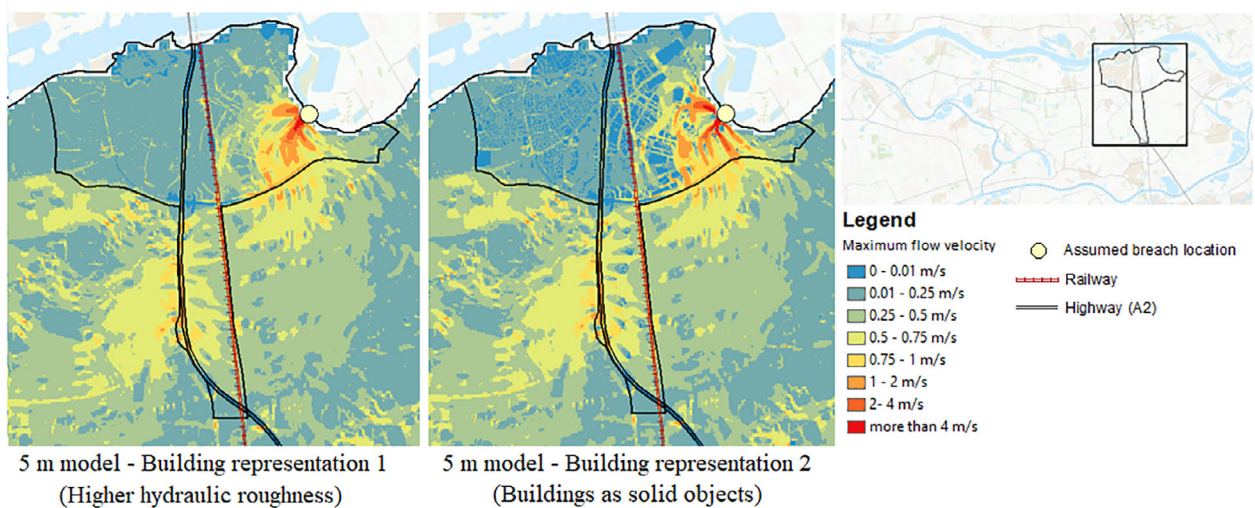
Legend

Maximum flow velocity

0 - 0.01 m/s

0.01 - 0.25 m/s

0.25 - 0.5 m/s

0.5 - 0.75 m/s

0.75 - 1 m/s

1 - 2 m/s

2- 4 m/s

more than 4 m/s

Assumed breach location

Railway

Highway (A2)

5 m model - Building representation 1
(Higher hydraulic roughness)

5 m model - Building representation 2
(Buildings as solid objects)